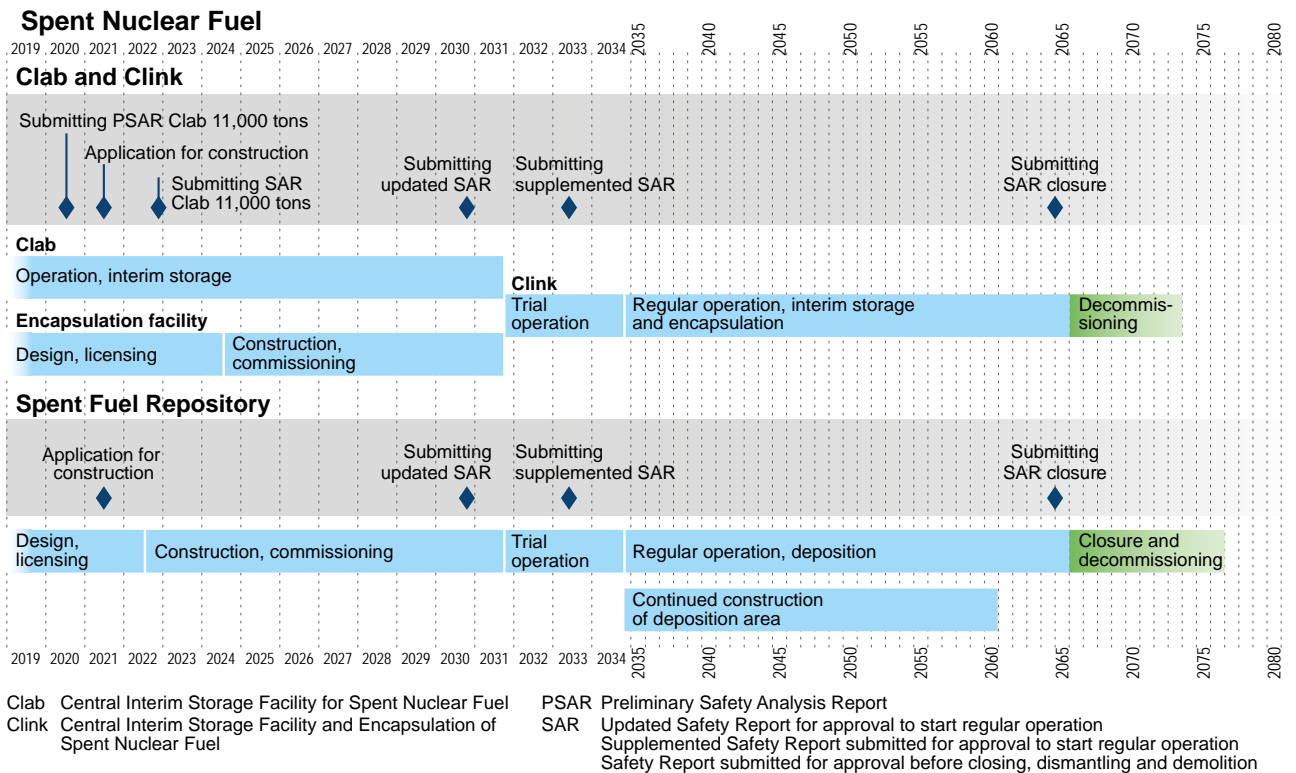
Spent Nuclear Fuel

2019 2020 2021 2022 2023 2024 2025 2026 2027 2028 2029 2030 2031 2032 2033 2034 2035 2040 2045 2050 2055 2060 2065 2070 2075 2080

Clab and Clink

Submitting PSAR Clab 11,000 tons

Application for construction

Submitting SAR Clab 11,000 tons

Submitting updated SAR

Submitting supplemented SAR

Submitting SAR closure

Clab

Operation, interim storage

Clink

Trial operation

Regular operation, interim storage and encapsulation

Decommissioning

Encapsulation facility

Design, licensing

Construction, commissioning

Spent Fuel Repository

Application for construction

Submitting updated SAR

Submitting supplemented SAR

Submitting SAR closure

Design, licensing

Construction, commissioning

Trial operation

Regular operation, deposition

Closure and decommissioning

Continued construction of deposition area

2019 2020 2021 2022 2023 2024 2025 2026 2027 2028 2029 2030 2031 2032 2033 2034 2035 2040 2045 2050 2055 2060 2065 2070 2075 2080

Clab Central Interim Storage Facility for Spent Nuclear Fuel
Clink Central Interim Storage Facility and Encapsulation of Spent Nuclear Fuel

PSAR Preliminary Safety Analysis Report
SAR Updated Safety Report for approval to start regular operation
Supplemented Safety Report submitted for approval to start regular operation
Safety Report submitted for approval before closing, dismantling and demolition